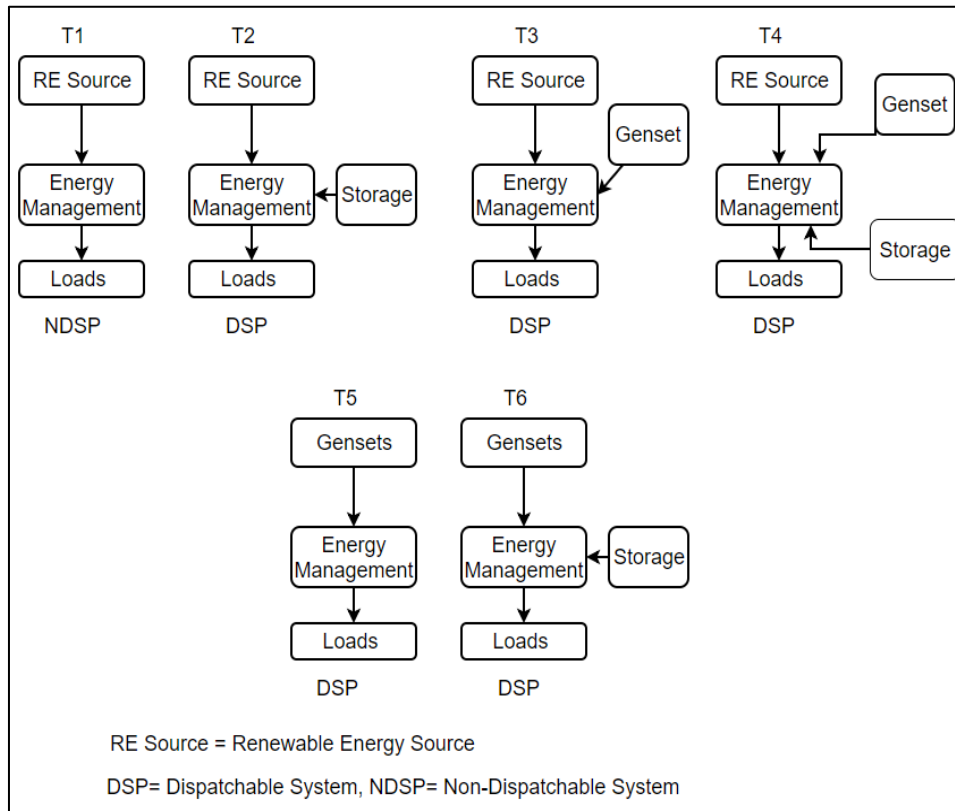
T1
RE Source
Energy Management
Loads
NDSP

T2
RE Source
Energy Management
Storage
Loads
DSP

T3
RE Source
Genset
Energy Management
Loads
DSP

T4
RE Source
Genset
Energy Management
Storage
Loads
DSP

T5
Gensets
Energy Management
Loads
DSP

T6
Gensets
Energy Management
Storage
Loads
DSP

RE Source = Renewable Energy Source

DSP= Dispatchable System, NDSP= Non-Dispatchable System